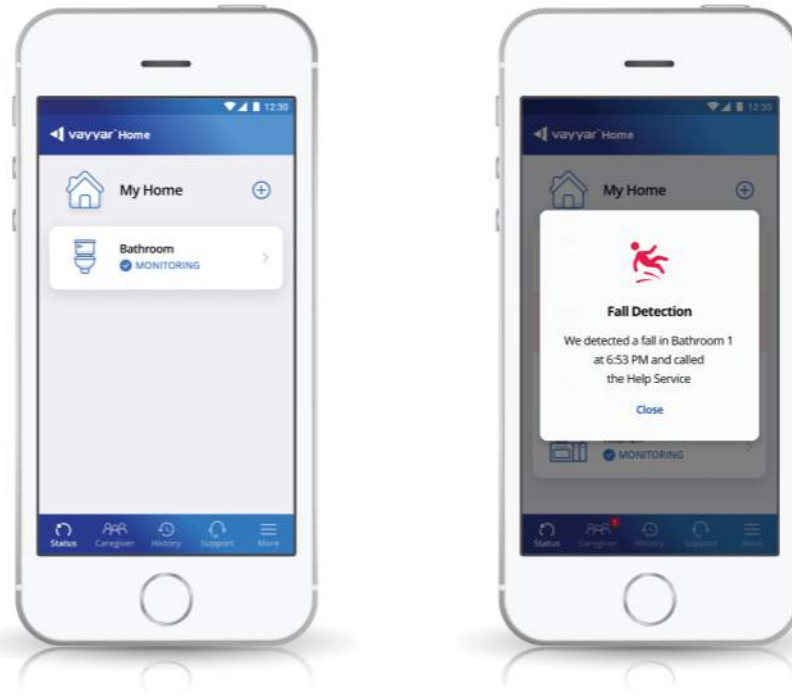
12:30

vayyar Home

My Home

Bathroom
MONITORING

Status Caregiver History Support More

12:30

vayyar Home

My Home

Fall Detection

We detected a fall in Bathroom 1 at 6:53 PM and called the Help Service

Close

MONITORING

Status Caregiver History Support More